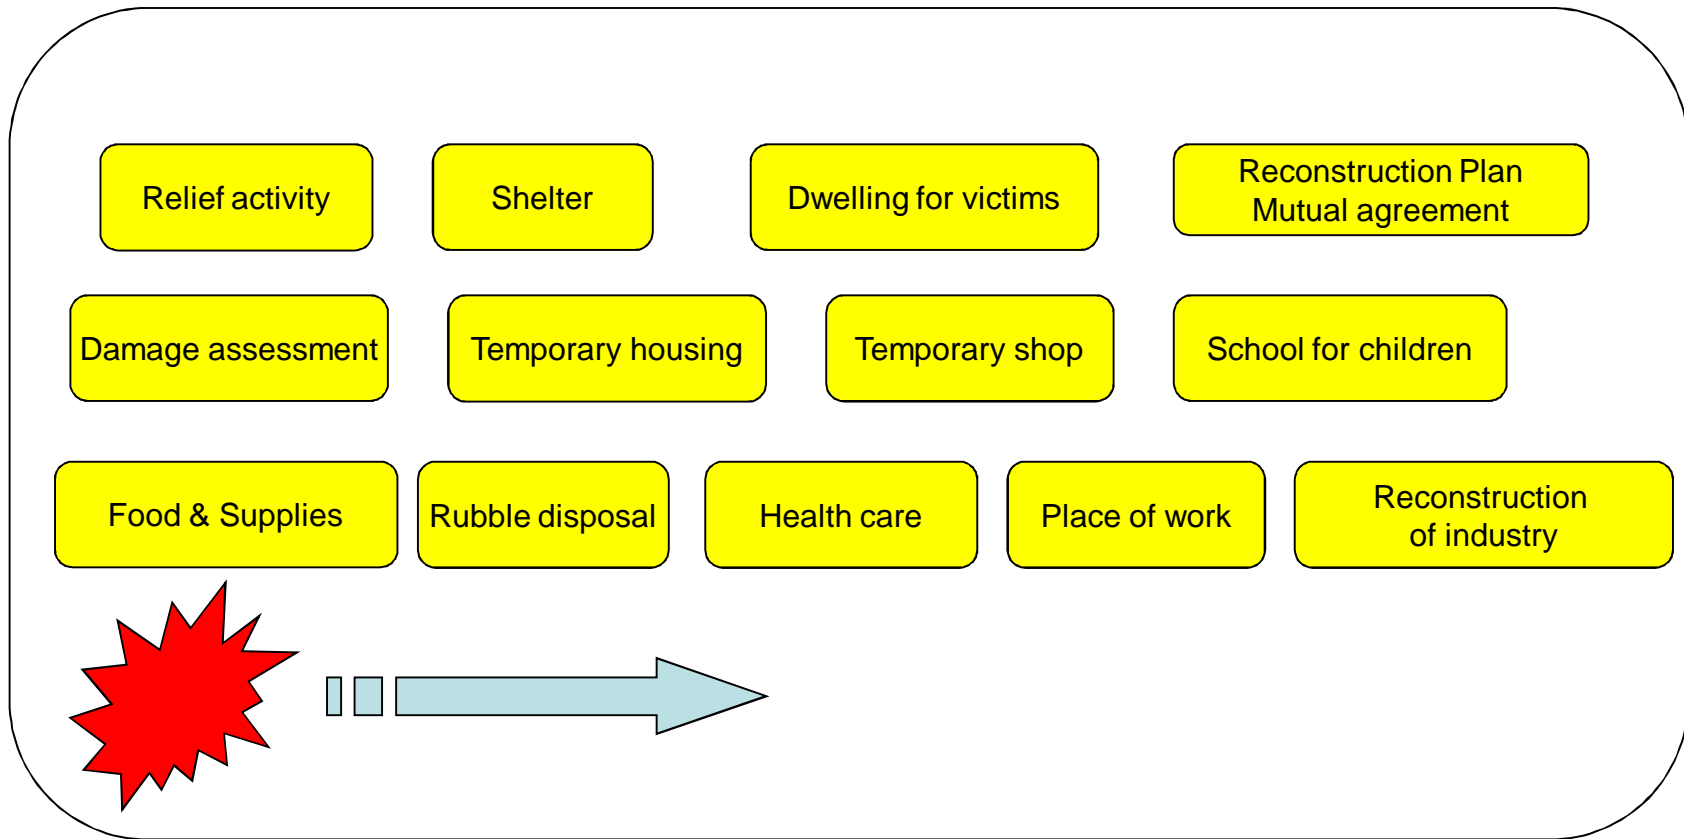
Relief activity

Shelter

Dwelling for victims

Reconstruction Plan
Mutual agreement

Damage assessment

Temporary housing

Temporary shop

School for children

Food & Supplies

Rubble disposal

Health care

Place of work

Reconstruction of industry